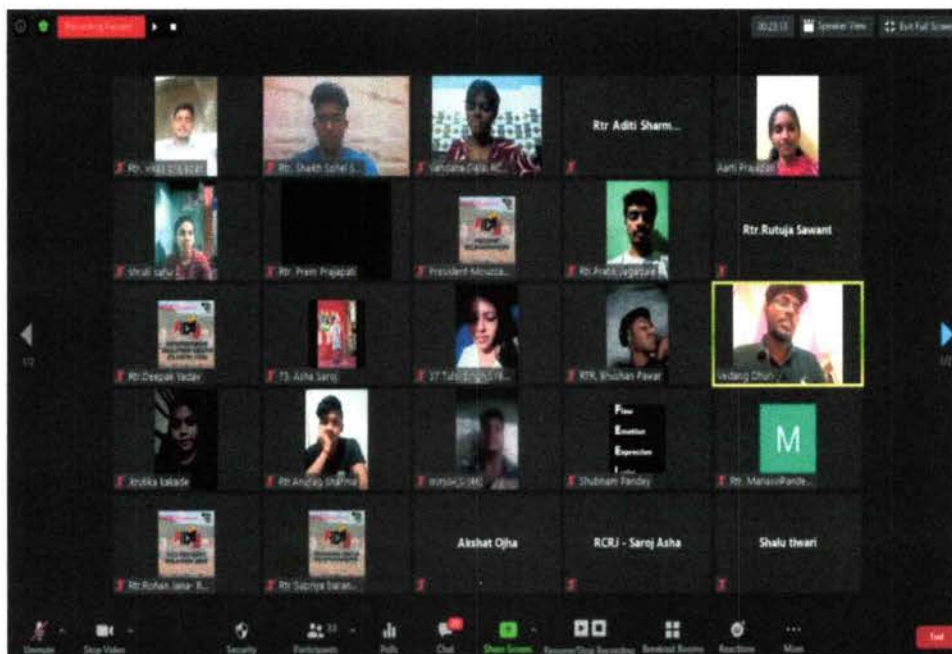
Recording Paused

00:23:13 Speaker View Exit Full Screen

Rtr. Vikas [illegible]

Rtr. Shaikh Sohel S...

Sanjana Dalal RC...

Rtr Aditi Sharm...

Aarti Prajapati

Shruti sahu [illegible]

Rtr. Prem Prajapati

President-Mouzza...

Rtr.Prabit Jagatpure

Rtr Rutuja Sawant

Rtr.Deepak Yadav

TS. Asha Saroj

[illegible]

RTR. Bhushan Pawar

Vedang Dhuri

Aruhika Lakade

Rtr Anurag Sharma

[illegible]

Shubham Pandey

M

Rtr. Manasvi Pande...

Rtr.Rohan Jaiswar- R...

Rtr Saumya baran...

Akshat Ojha

RCRJ - Saroj Asha

Shalu tiwari

Unmute Stop Video Security Participants Polls Chat Share Screen Pause/Stop Recording Breakout Rooms Reactions More End